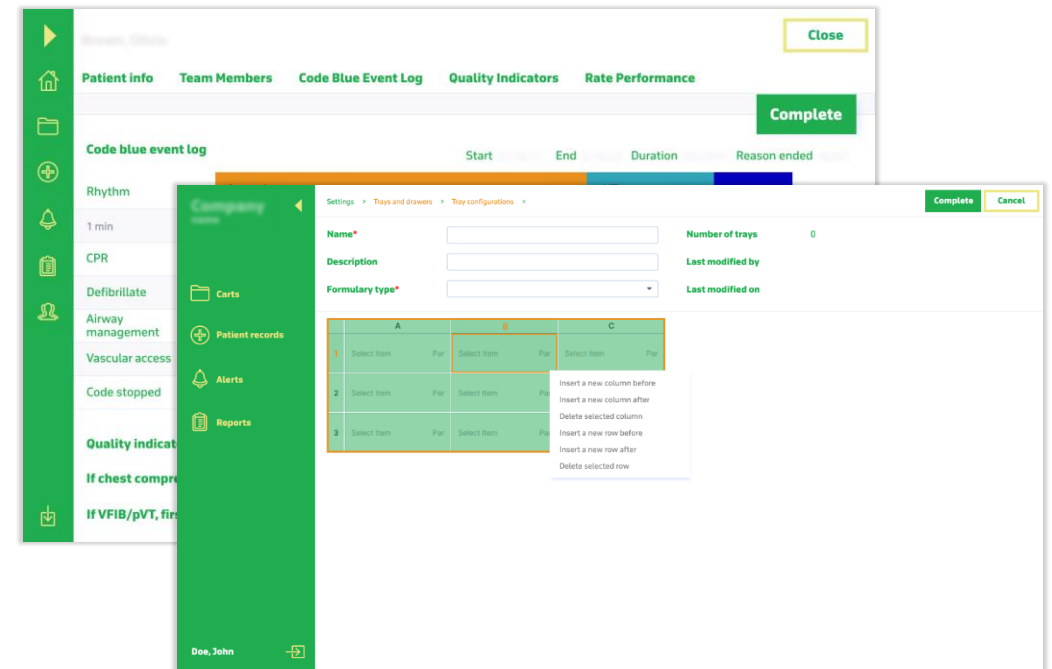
Close

Patient info Team Members Code Blue Event Log Quality Indicators Rate Performance

Complete

Code blue event log

Start End Duration Reason ended

Rhythm

1 min

CPR

Defibrillate

Airway management

Vascular access

Code stopped

Quality indicat

If chest compre

If VFIB/pVT, firs

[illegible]

Carts

Patient records

Alerts

Reports

Doe, John

Settings > Trays and drawers > Tray configurations >

Complete Cancel

Name*

Description

Formulary type*

Number of trays 0

Last modified by

Last modified on

| | A | | B | | C | |
|---|---|---|---|---|---|---|
| 1 | Select Item | Par | Select Item | Par | Select Item | Par |
| 2 | Select Item | Par | Select Item | Par | | |
| 3 | Select Item | Par | Select Item | Pa | | |

Insert a new column before
Insert a new column after
Delete selected column
Insert a new row before
Insert a new row after
Delete selected row